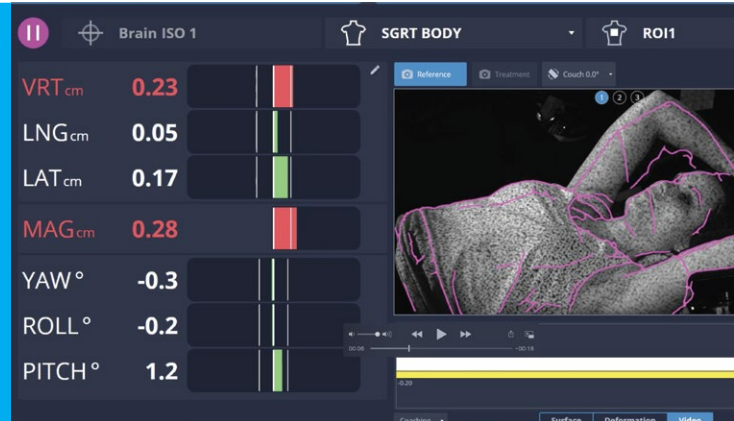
Brain ISO 1

SGRT BODY

ROI1

VRTcm 0.23

LNGcm 0.05

LATcm 0.17

MAGcm 0.28

YAW° -0.3

ROLL° -0.2

PITCH° 1.2

Reference

Treatment

Couch 0.0°

1 2 3

00:06

-00:16

-0.20

Coaching

Surface

Deformation

Video